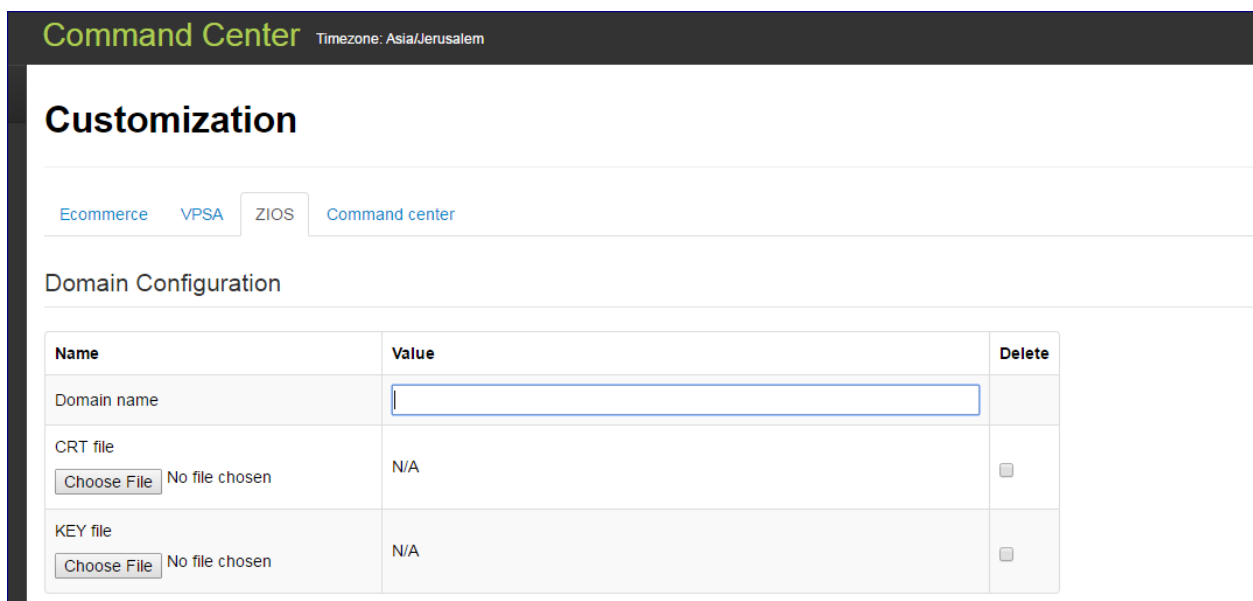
Command Center Timezone: Asia/Jerusalem

Customization

Ecommerce VPSA ZIOS Command center

Domain Configuration

| Name | Value | Delete |
|---|---|---|
| Domain name | | |
| CRT file Choose File No file chosen | N/A | |
| KEY file Choose File No file chosen | N/A | |